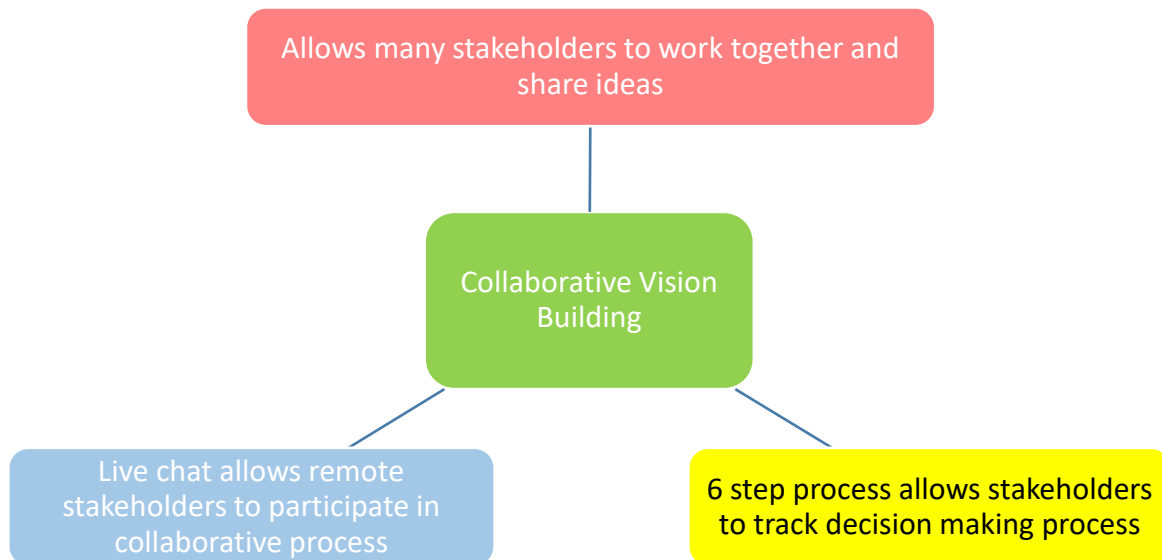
Allows many stakeholders to work together and share ideas

Collaborative Vision Building

Live chat allows remote stakeholders to participate in collaborative process

6 step process allows stakeholders to track decision making process